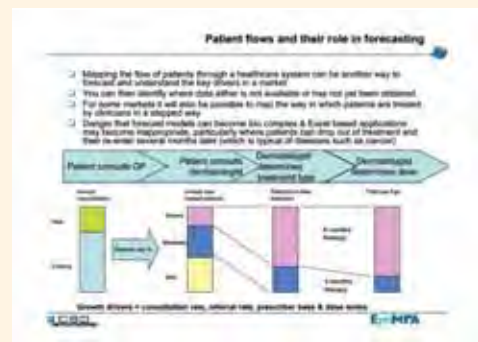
Patient flows and their role in forecasting

Mapping the flow of patients through a healthcare system can be another way to forecast and understand the key drivers in a market

You can then identify where data either is not available or has not yet been obtained

For some markets it will also be possible to map the way in which patients are treated by clinicians in a stepped way

Design that forecast models can become too complex & Excel based applications may become inappropriate, particularly where patients can drop out of treatment and then re-enter several months later (which is typical of diseases such as cancer)

Patient consults GP

Patient consults dermatologist

Dermatologist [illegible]

Dermatologist determines dose

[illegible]

New

Existing

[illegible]

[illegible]

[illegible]

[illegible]

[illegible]

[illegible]

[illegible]

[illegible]

Growth drivers = consultation rate, referral rate, prescription rate & dose levels

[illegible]

EphMRA